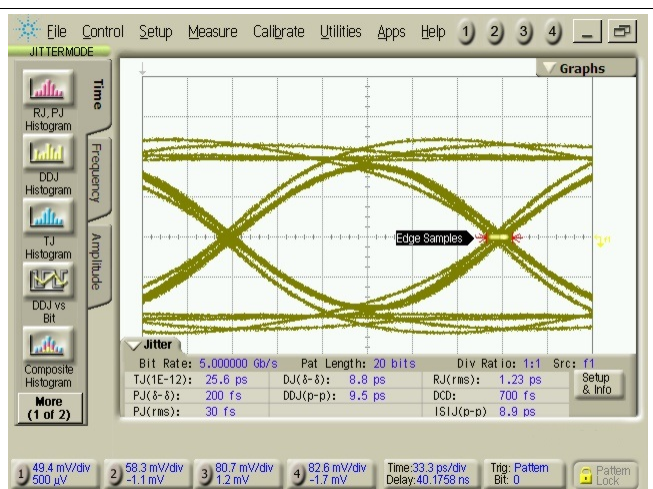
File Control Setup Measure Calibrate Utilities Apps Help 1 2 3 4

JITTERMODE

RJ, PJ Histogram

DDJ Histogram

TJ Histogram

DDJ vs Bit

Composite Histogram

More (1 of 2)

Time

Frequency

Amplitude

Graphs

Edge Samples

Jitter

Bit Rate: 5.000000 Gb/s Pat Length: 20 bits Div Ratio: 1:1 Src: f1

| TJ(1E-12): 25.6 ps | DJ(δ-δ): 8.8 ps | RJ(rms): 1.23 ps |
|---|---|---|
| PJ(δ-δ): 200 fs | DDJ(p-p): 9.5 ps | DCD: 700 fs |
| PJ(rms): 30 fs | | ISIJ(p-p) 8.9 ps |

Setup & Info

1 49.4 mV/div 500 µV
2 58.3 mV/div -1.1 mV
3 80.7 mV/div 1.2 mV
4 82.6 mV/div -1.7 mV
Time:33.3 ps/div Delay:40.1758 ns
Trig: Pattern Bit: 0
Pattern Lock